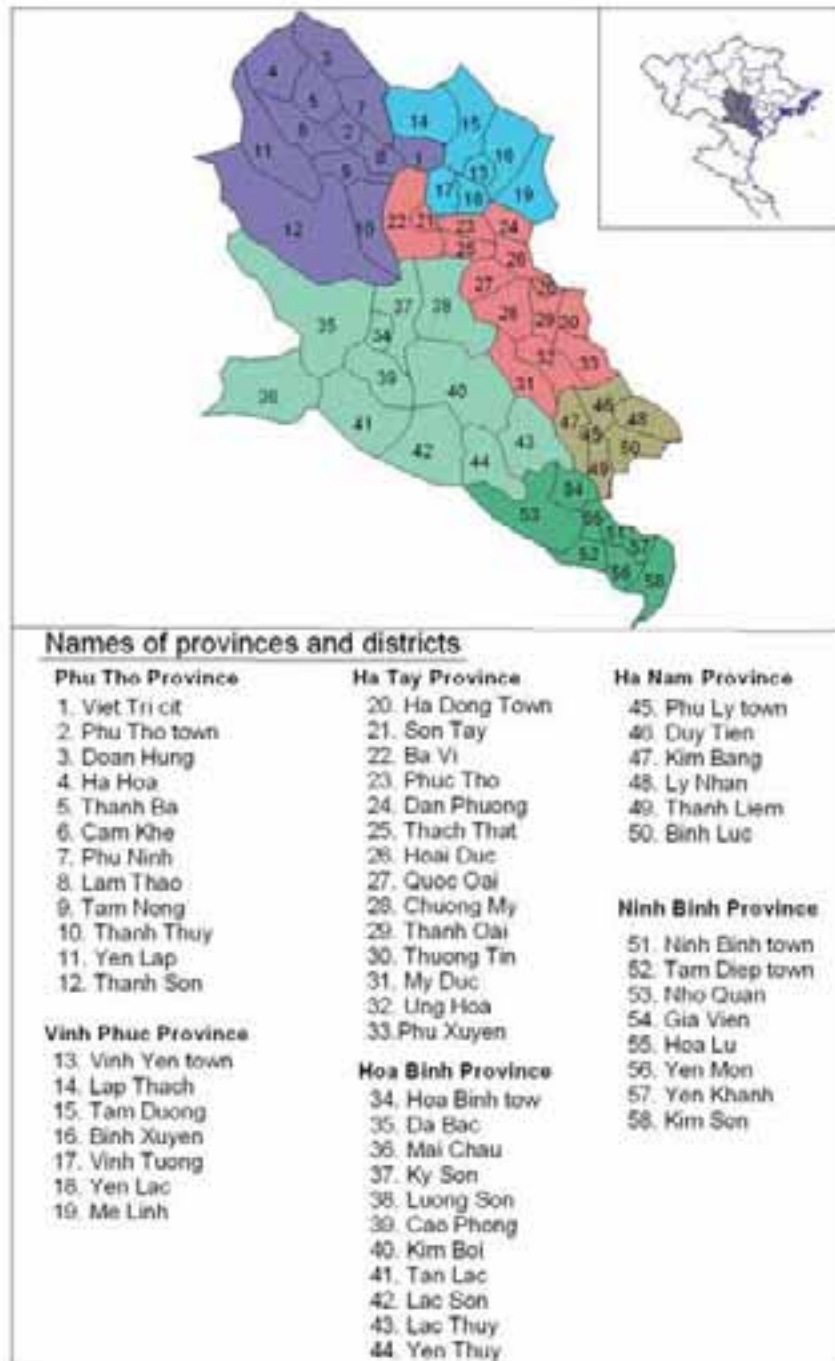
4
3
5
7
6
2
11
8
1
9
12
10
14
15
16
13
17
18
19
22
21
23
24
25
26
27
28
29
30
32
33
31
37
38
35
34
39
40
36
41
42
43
44
46
48
47
45
50
49
53
54
55
51
57
52
56
58

Names of provinces and districts

Phu Tho Province
1. Viet Tri cit
2. Phu Tho town
3. Doan Hung
4. Ha Hoa
5. Thanh Ba
6. Cam Khe
7. Phu Ninh
8. Lam Thao
9. Tam Nong
10. Thanh Thuy
11. Yen Lap
12. Thanh Son

Vinh Phuc Province
13. Vinh Yen town
14. Lap Thach
15. Tam Duong
16. Binh Xuyen
17. Vinh Tuong
18. Yen Lac
19. Me Linh

Ha Tay Province
20. Ha Dong Town
21. Son Tay
22. Ba Vi
23. Phuc Tho
24. Dan Phuong
25. Thach That
26. Hoai Duc
27. Quoc Oai
28. Chuong My
29. Thanh Oai
30. Thuong Tin
31. My Duc
32. Ung Hoa
33. Phu Xuyen

Hoa Binh Province
34. Hoa Binh tow
35. Da Bac
36. Mai Chau
37. Ky Son
38. Luong Son
39. Cao Phong
40. Kim Boi
41. Tan Lac
42. Lac Son
43. Lac Thuy
44. Yen Thuy

Ha Nam Province
45. Phu Ly town
46. Duy Tien
47. Kim Bang
48. Ly Nhan
49. Thanh Liem
50. Binh Luc

Ninh Binh Province
51. Ninh Binh town
52. Tam Diep town
53. Nho Quan
54. Gia Vien
55. Hoa Lu
56. Yen Mon
57. Yen Khanh
58. Kim Son